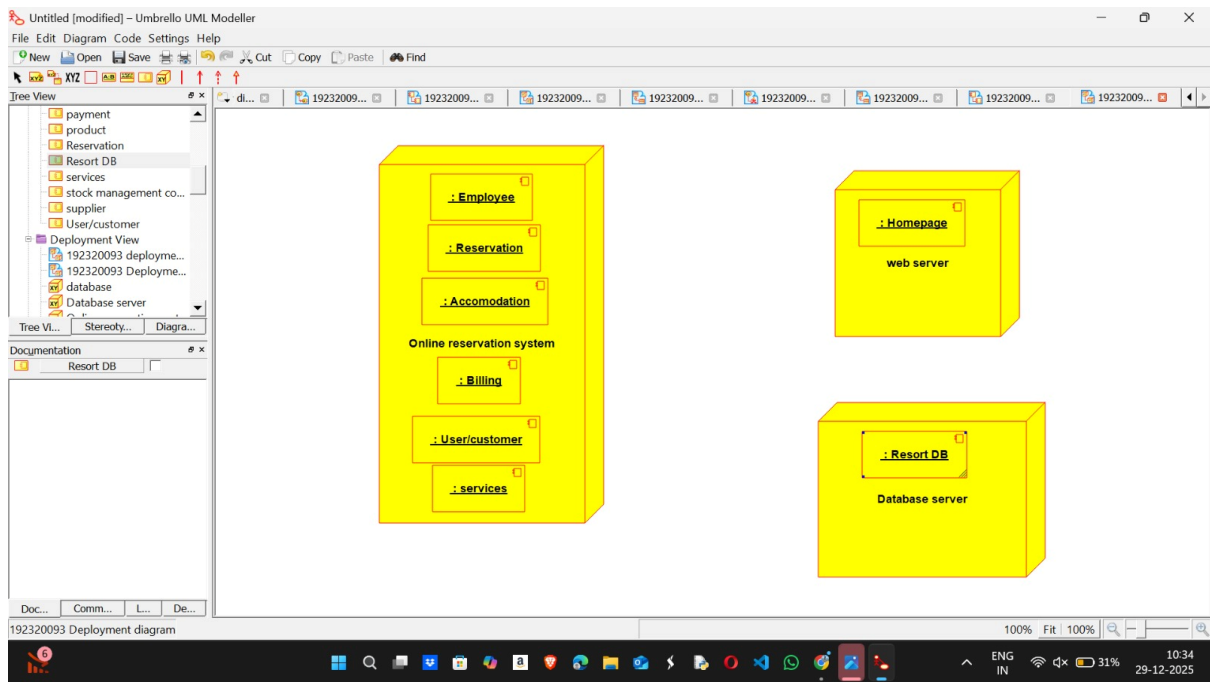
Untitled [modified] – Umbrello UML Modeller

File Edit Diagram Code Settings Help

New Open Save Cut Copy Paste Find

XYZ

Tree View

payment
product
Reservation
Resort DB
services
stock management co...
supplier
User/customer
Deployment View
192320093 deployme...
192320093 Deployme...
database
Database server

Tree Vi... Stereoty... Diagra...

Documentation

Resort DB

Doc... Comm... L... De...

di... 19232009... 19232009... 19232009... 19232009... 19232009... 19232009... 19232009... 19232009...

: Employee
: Reservation
: Accomodation
Online reservation system
: Billing
: User/customer
: services

: Homepage
web server

: Resort DB
Database server

192320093 Deployment diagram

100% Fit 100%

6

ENG IN 31% 10:34 29-12-2025